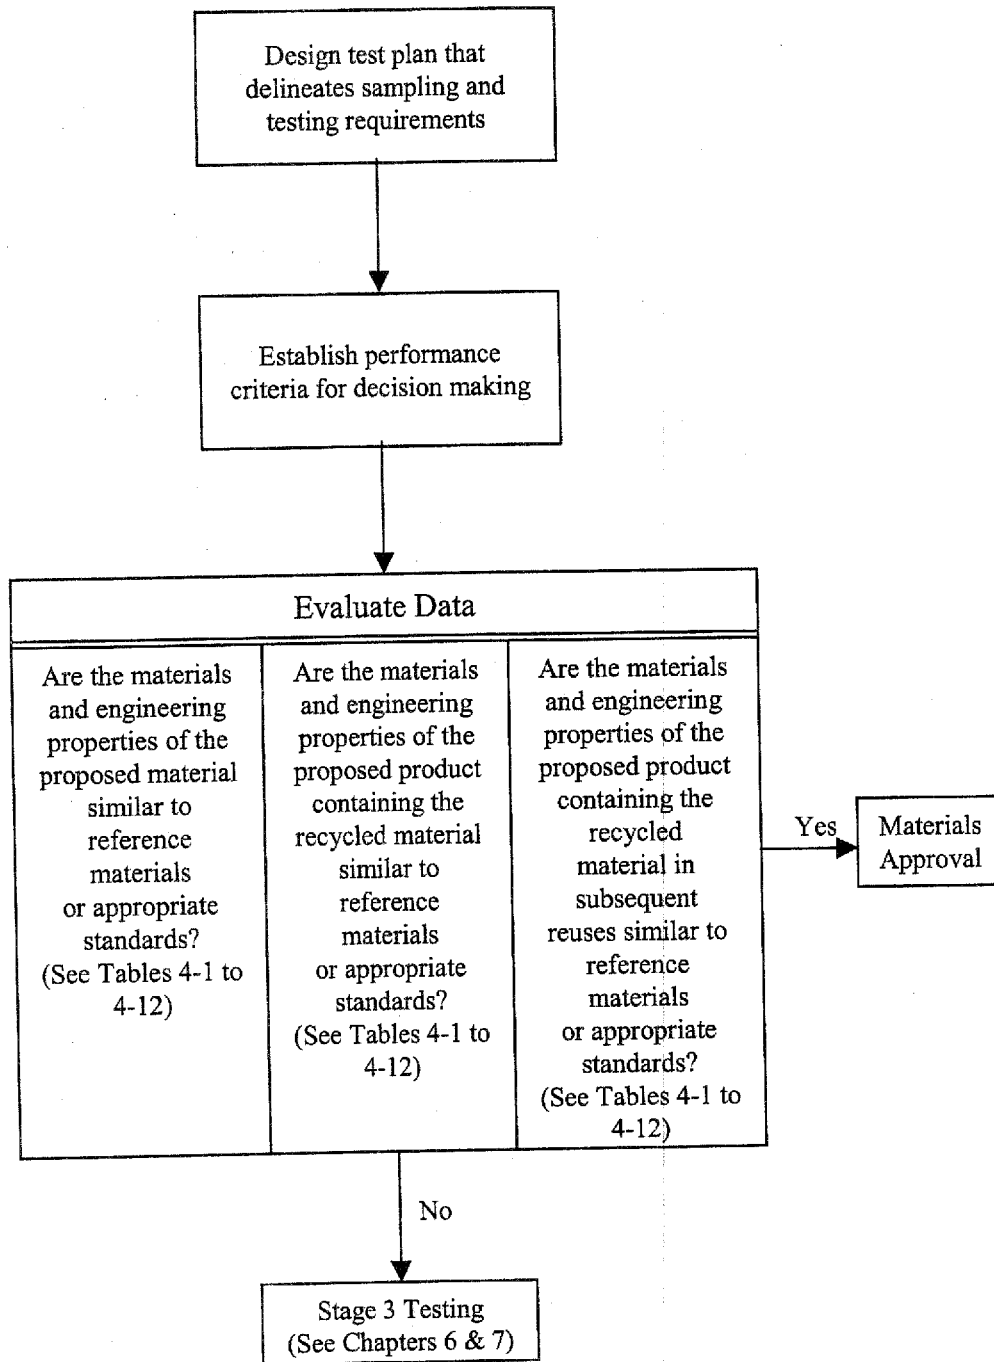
Design test plan that delineates sampling and testing requirements

Establish performance criteria for decision making

Evaluate Data

Are the materials and engineering properties of the proposed material similar to reference materials or appropriate standards? (See Tables 4-1 to 4-12)

Are the materials and engineering properties of the proposed product containing the recycled material similar to reference materials or appropriate standards? (See Tables 4-1 to 4-12)

Are the materials and engineering properties of the proposed product containing the recycled material in subsequent reuses similar to reference materials or appropriate standards? (See Tables 4-1 to 4-12)

Yes

Materials Approval

No

Stage 3 Testing (See Chapters 6 & 7)